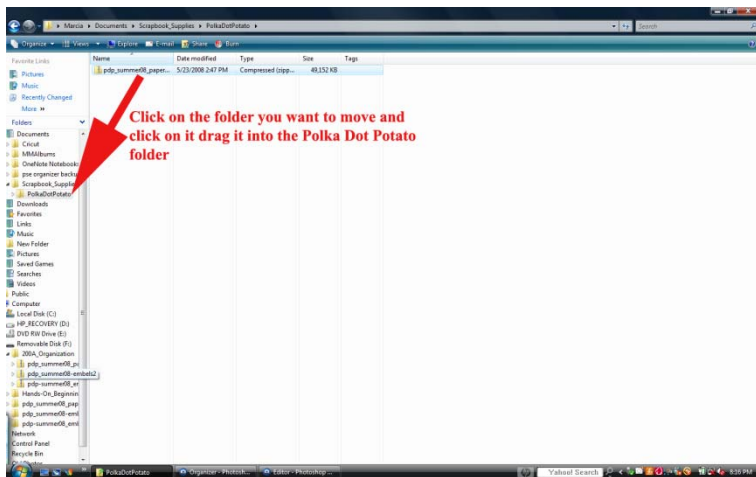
Marcia ▸ Documents ▸ Scrapbook_Supplies ▸ PolkaDotPotato ▸

Search

Organize ▾ Views ▾ Explore E-mail Share Burn

Favorite Links
Pictures
Music
Recently Changed
More »

Folders

Documents
Cricut
MMAlbums
OneNote Notebooks
pse organizer backu
Scrapbook_Supplie
PolkaDotPotato
Downloads
Favorites
Links
Music
New Folder
Pictures
Saved Games
Searches
Videos
Public
Computer
Local Disk (C:)
HP_RECOVERY (D:)
DVD RW Drive (E:)
Removable Disk (F:)
200A_Organization
pdp_summer08_p
pdp_summer08-embels2
pdp_summer08_e
Hands-On_Beginnin
pdp_summer08_pap
pdp_summer08-eml
pdp-summer08_eml
Network
Control Panel
Recycle Bin

| Name | Date modified | Type | Size | Tags |
|---|---|---|---|---|
| pdp_summer08_paper... | 5/23/2008 2:47 PM | Compressed (zipp... | 49,152 KB | |

Click on the folder you want to move and click on it drag it into the Polka Dot Potato folder

PolkaDotPotato
Organizer - Photosh...
Editor - Photoshop ...
Yahoo! Search
8:26 PM